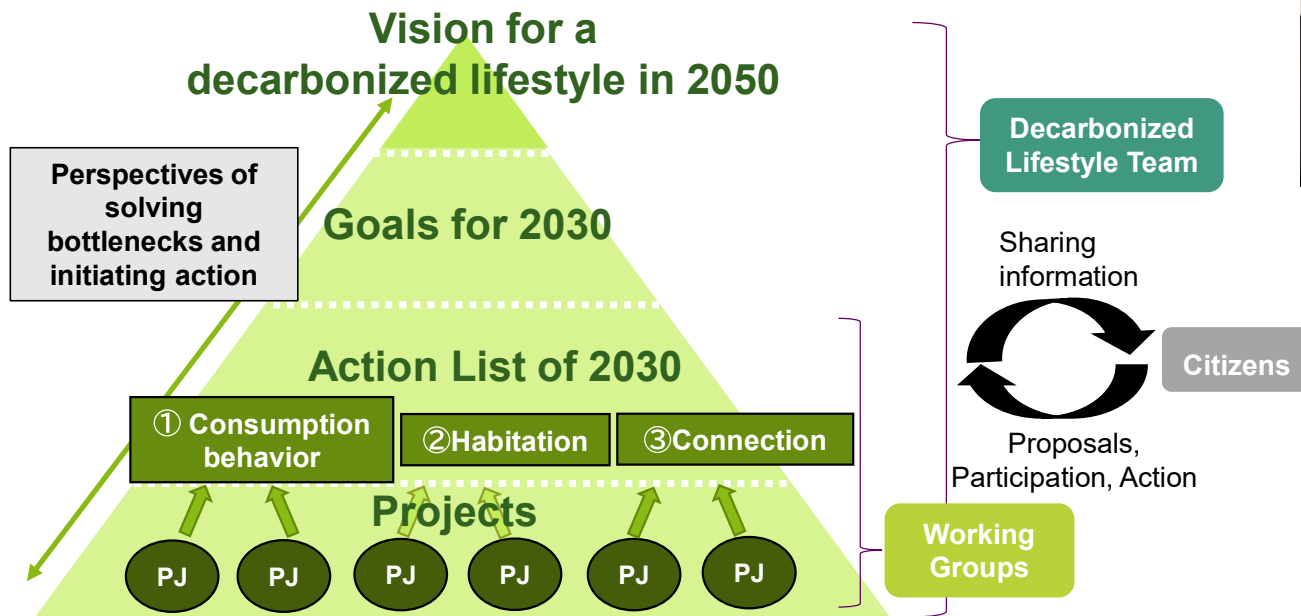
Vision for a decarbonized lifestyle in 2050

Perspectives of solving bottlenecks and initiating action

Goals for 2030

Action List of 2030

① Consumption behavior

②Habitation

③Connection

Projects

PJ

PJ

PJ

PJ

PJ

PJ

Decarbonized Lifestyle Team

Sharing information

Citizens

Proposals, Participation, Action

Working Groups